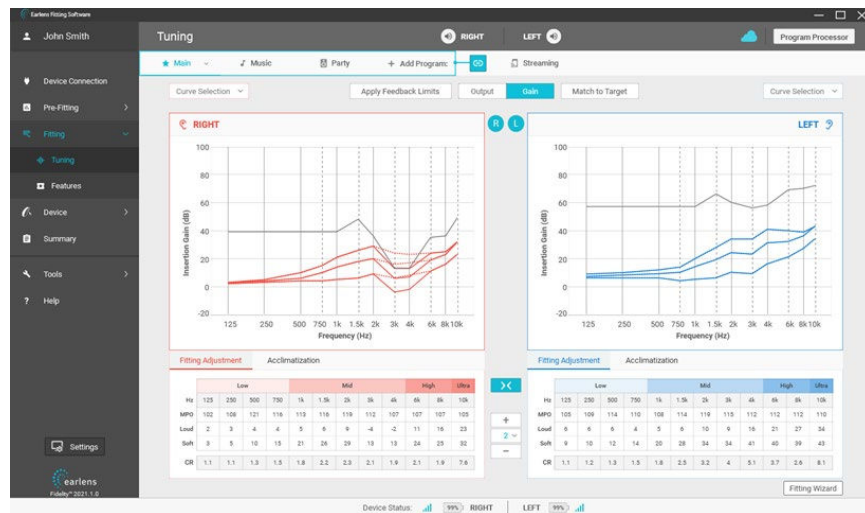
Earlens Fitting Software

John Smith

Tuning

RIGHT

LEFT

Program Processor

Device Connection

Pre-Fitting

Fitting

Tuning

Features

Device

Summary

Tools

Help

Settings

earlens
Fidelity 2021.1.0

Main

Music

Party

+ Add Program:

Streaming

Curve Selection

Apply Feedback Limits

Output

Gain

Match to Target

Curve Selection

RIGHT

R

L

LEFT

100

80

60

40

20

0

-20

Insertion Gain (dB)

125 250 500 750 1k 1.5k 2k 3k 4k 6k 8k 10k

Frequency (Hz)

100

80

60

40

20

0

-20

Insertion Gain (dB)

125 250 500 750 1k 1.5k 2k 3k 4k 6k 8k 10k

Frequency (Hz)

Fitting Adjustment

Acclimatization

| | Low | | | | Mid | | | | | | High | | Ultra |
|---|---|---|---|---|---|---|---|---|---|---|---|---|---|
| Hz | 125 | 250 | 500 | 750 | 1k | 1.5k | 2k | 3k | 4k | 6k | 8k | 10k |
| MPO | 102 | 108 | 121 | 116 | 113 | 116 | 119 | 112 | 107 | 107 | 107 | 105 |
| Loud | 2 | 3 | 4 | 4 | 5 | 6 | 9 | -4 | -2 | 11 | 16 | 23 |
| Soft | 3 | 5 | 10 | 15 | 21 | 26 | 29 | 13 | 13 | 24 | 25 | 32 |
| CR | 1.1 | 1.1 | 1.3 | 1.5 | 1.8 | 2.2 | 2.3 | 2.1 | 1.9 | 2.1 | 1.9 | 7.6 |

+

2

−

Fitting Adjustment

Acclimatization

| | Low | | | | Mid | | | | | | High | | Ultra |
|---|---|---|---|---|---|---|---|---|---|---|---|---|---|
| Hz | 125 | 250 | 500 | 750 | 1k | 1.5k | 2k | 3k | 4k | 6k | 8k | 10k |
| MPO | 105 | 109 | 114 | 110 | 108 | 114 | 119 | 115 | 112 | 112 | 110 | 110 |
| Loud | 6 | 6 | 6 | 4 | 5 | 6 | 10 | 9 | 16 | 21 | 27 | 34 |
| Soft | 9 | 10 | 12 | 14 | 20 | 28 | 34 | 34 | 41 | 40 | 39 | 43 |
| CR | 1.1 | 1.2 | 1.3 | 1.5 | 1.6 | 2.5 | 3.2 | 4 | 5.1 | 3.7 | 2.6 | 8.1 |

Fitting Wizard

Device Status: 99% RIGHT | LEFT 99%